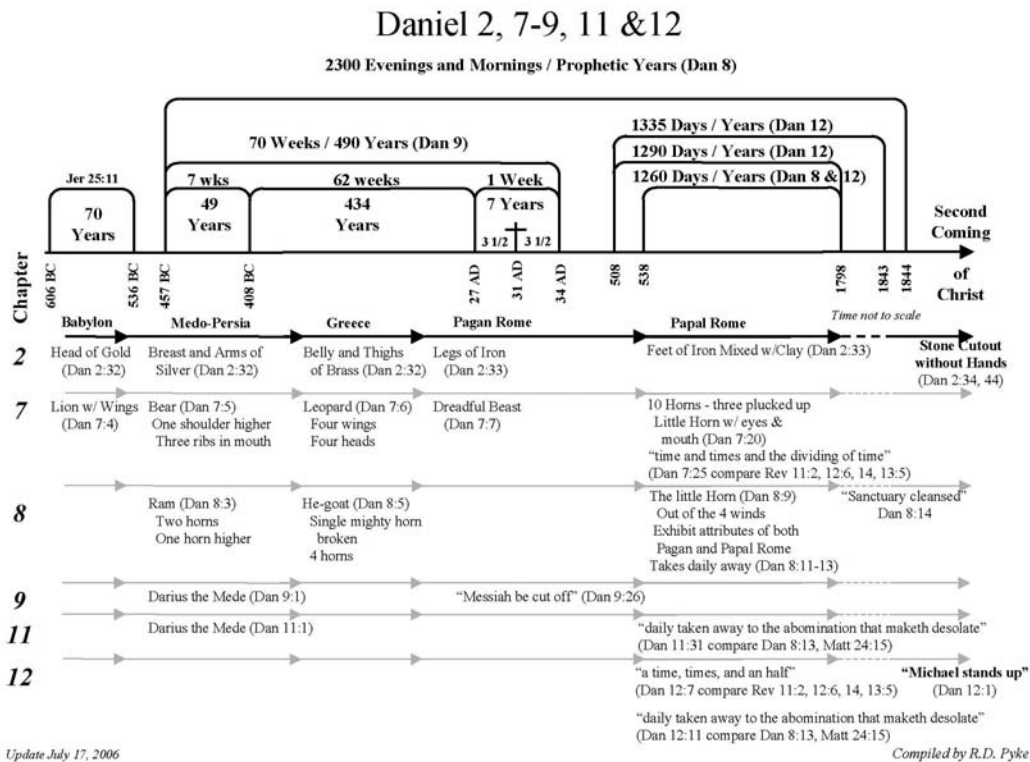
Daniel 2, 7-9, 11 &12

2300 Evenings and Mornings / Prophetic Years (Dan 8)

70 Weeks / 490 Years (Dan 9)

1335 Days / Years (Dan 12)

1290 Days / Years (Dan 12)

1260 Days / Years (Dan 8 & 12)

Jer 25:11

70 Years

7 wks

49 Years

62 weeks

434 Years

1 Week

7 Years

3 1/2 3 1/2

Second Coming of Christ

Chapter

606 BC 536 BC 457 BC 408 BC 27 AD 31 AD 34 AD 508 538 1798 1843 1844

Time not to scale

Babylon Medo-Persia Greece Pagan Rome Papal Rome

2 Head of Gold (Dan 2:32) Breast and Arms of Silver (Dan 2:32) Belly and Thighs of Brass (Dan 2:32) Legs of Iron (Dan 2:33) Feet of Iron Mixed w/Clay (Dan 2:33) Stone Cutout without Hands (Dan 2:34, 44)

7 Lion w/ Wings (Dan 7:4) Bear (Dan 7:5) One shoulder higher Three ribs in mouth Leopard (Dan 7:6) Four wings Four heads Dreadful Beast (Dan 7:7) 10 Horns - three plucked up Little Horn w/ eyes & mouth (Dan 7:20) "time and times and the dividing of time" (Dan 7:25 compare Rev 11:2, 12:6, 14, 13:5)

8 Ram (Dan 8:3) Two horns One horn higher He-goat (Dan 8:5) Single mighty horn broken 4 horns The little Horn (Dan 8:9) Out of the 4 winds Exhibit attributes of both Pagan and Papal Rome Takes daily away (Dan 8:11-13) "Sanctuary cleansed" Dan 8:14

9 Darius the Mede (Dan 9:1) "Messiah be cut off" (Dan 9:26)

11 Darius the Mede (Dan 11:1) "daily taken away to the abomination that maketh desolate" (Dan 11:31 compare Dan 8:13, Matt 24:15)

12 "a time, times, and an half" (Dan 12:7 compare Rev 11:2, 12:6, 14, 13:5) "Michael stands up" (Dan 12:1)

"daily taken away to the abomination that maketh desolate" (Dan 12:11 compare Dan 8:13, Matt 24:15)

Update July 17, 2006

Compiled by R.D. Pyke